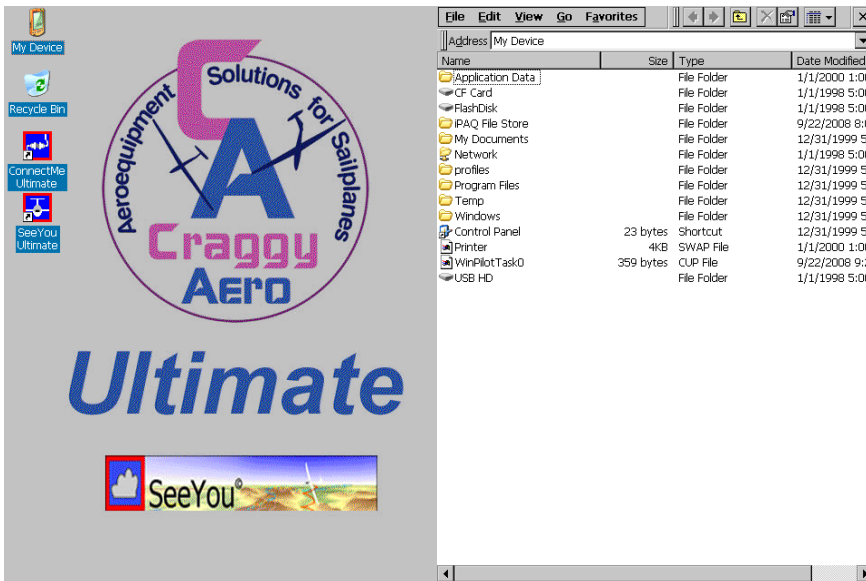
My Device

Recycle Bin

ConnectMe Ultimate

SeeYou Ultimate

Solutions for Sailplanes
Aeroequipment
CA
Craggy Aero

Ultimate

SeeYou®

File Edit View Go Favorites

Address My Device

| Name | Size | Type | Date Modified |
|---|---|---|---|
| Application Data | | File Folder | 1/1/2000 1:0 |
| CF Card | | File Folder | 1/1/1998 5:0 |
| FlashDisk | | File Folder | 1/1/1998 5:0 |
| iPAQ File Store | | File Folder | 9/22/2008 8: |
| My Documents | | File Folder | 12/31/1999 5 |
| Network | | File Folder | 1/1/1998 5:0 |
| profiles | | File Folder | 12/31/1999 5 |
| Program Files | | File Folder | 12/31/1999 5 |
| Temp | | File Folder | 12/31/1999 5 |
| Windows | | File Folder | 12/31/1999 5 |
| Control Panel | 23 bytes | Shortcut | 12/31/1999 5 |
| Printer | 4KB | SWAP File | 1/1/2000 1:0 |
| WinPilotTask0 | 359 bytes | CUP File | 9/22/2008 9: |
| USB HD | | File Folder | 1/1/1998 5:0 |